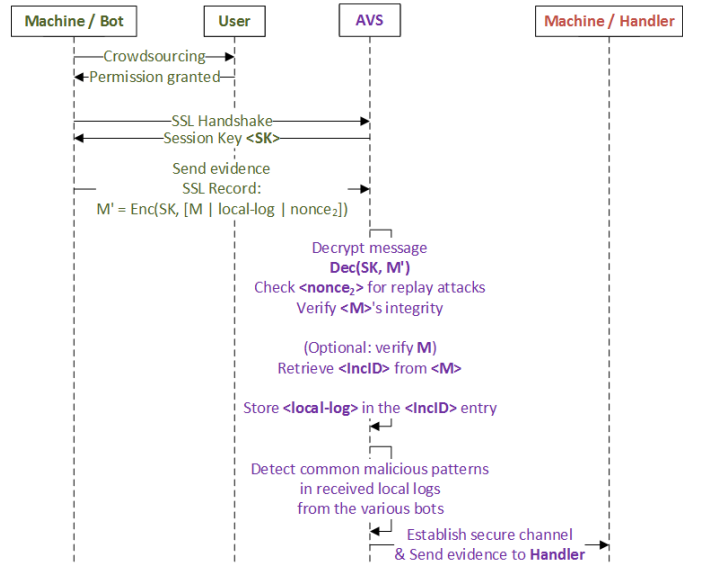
Machine / Bot
User
AVS
Machine / Handler

Crowdsourcing
Permission granted

SSL Handshake
Session Key <SK>

Send evidence
SSL Record:
M' = Enc(SK, [M | local-log | nonce$_2$])

Decrypt message
Dec(SK, M')
Check <nonce$_2$> for replay attacks
Verify <M>'s integrity

(Optional: verify M)
Retrieve <IncID> from <M>

Store <local-log> in the <IncID> entry

Detect common malicious patterns
in received local logs
from the various bots

Establish secure channel
& Send evidence to Handler